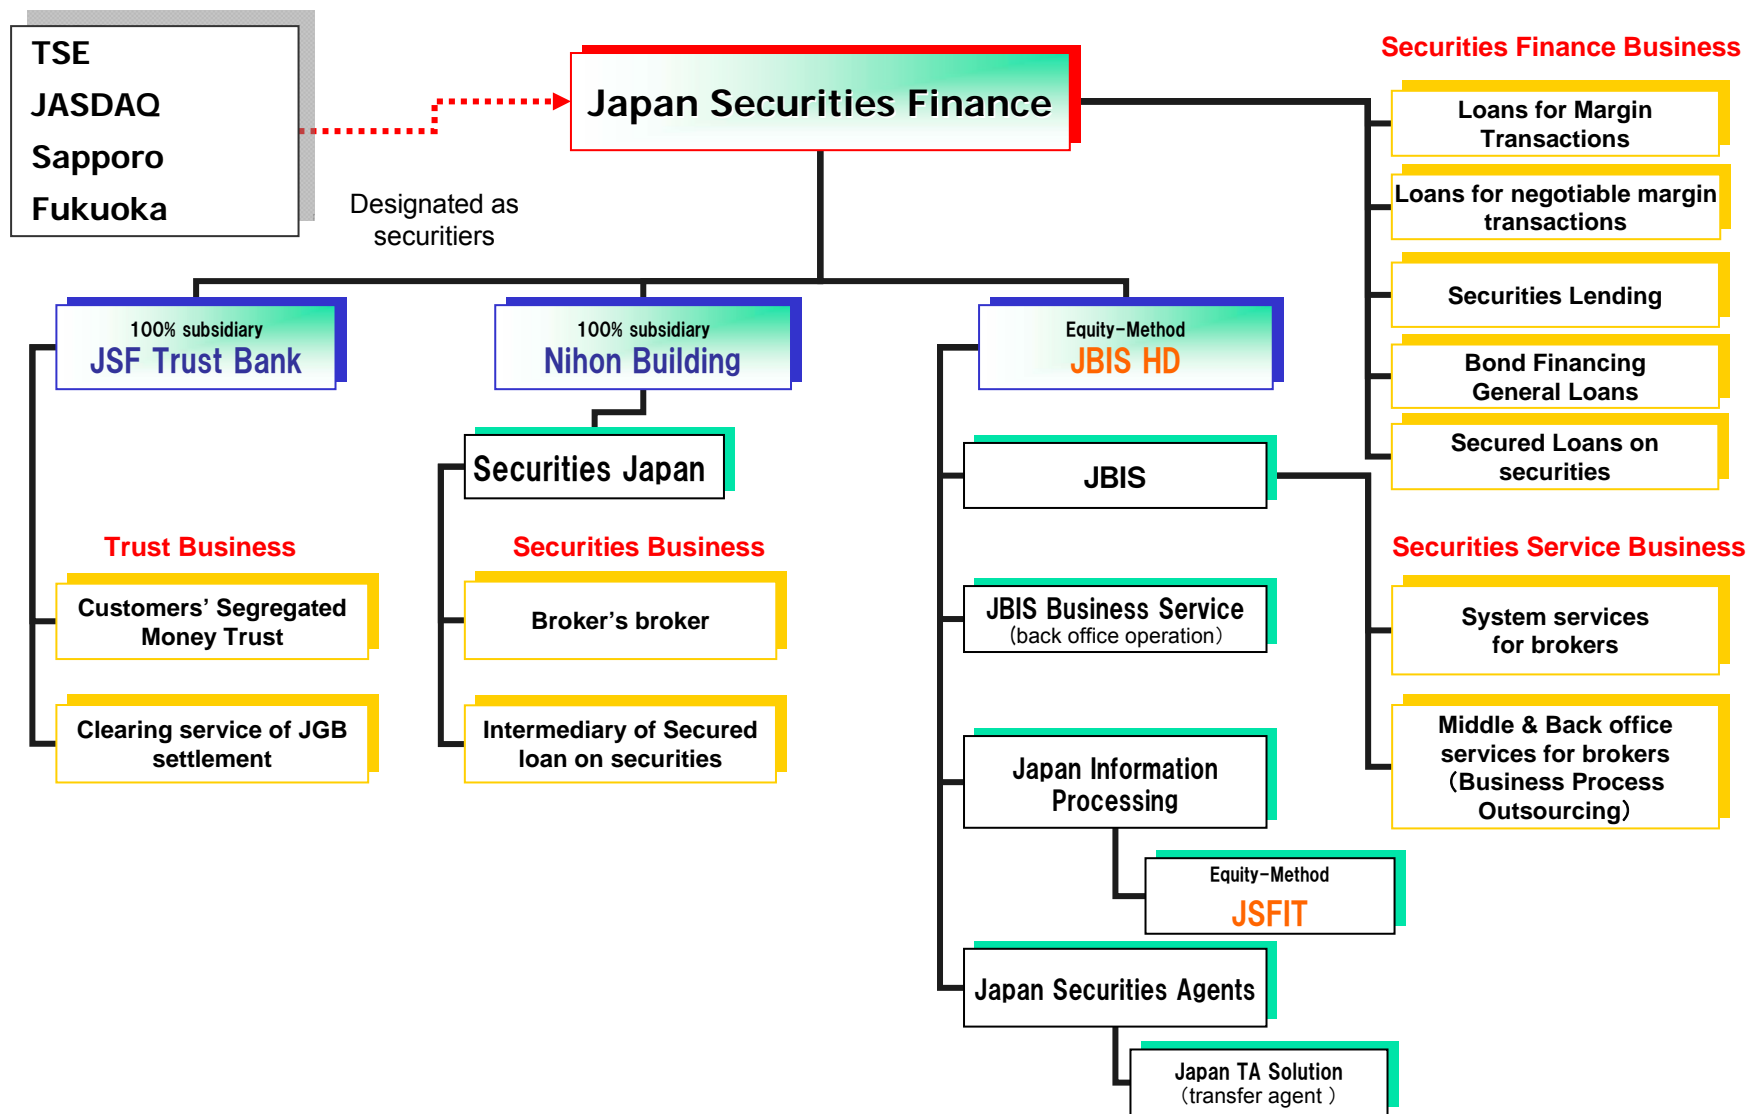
TSE
JASDAQ
Sapporo
Fukuoka

Designated as securitiers

Japan Securities Finance

Securities Finance Business

Loans for Margin Transactions

Loans for negotiable margin transactions

Securities Lending

Bond Financing General Loans

Secured Loans on securities

100% subsidiary
JSF Trust Bank

100% subsidiary
Nihon Building

Equity-Method
JBIS HD

Securities Japan

JBIS

Trust Business

Securities Business

Securities Service Business

Customers' Segregated Money Trust

Broker's broker

JBIS Business Service
(back office operation)

System services for brokers

Clearing service of JGB settlement

Intermediary of Secured loan on securities

Japan Information Processing

Middle & Back office services for brokers (Business Process Outsourcing)

Equity-Method
JSFIT

Japan Securities Agents

Japan TA Solution
(transfer agent )